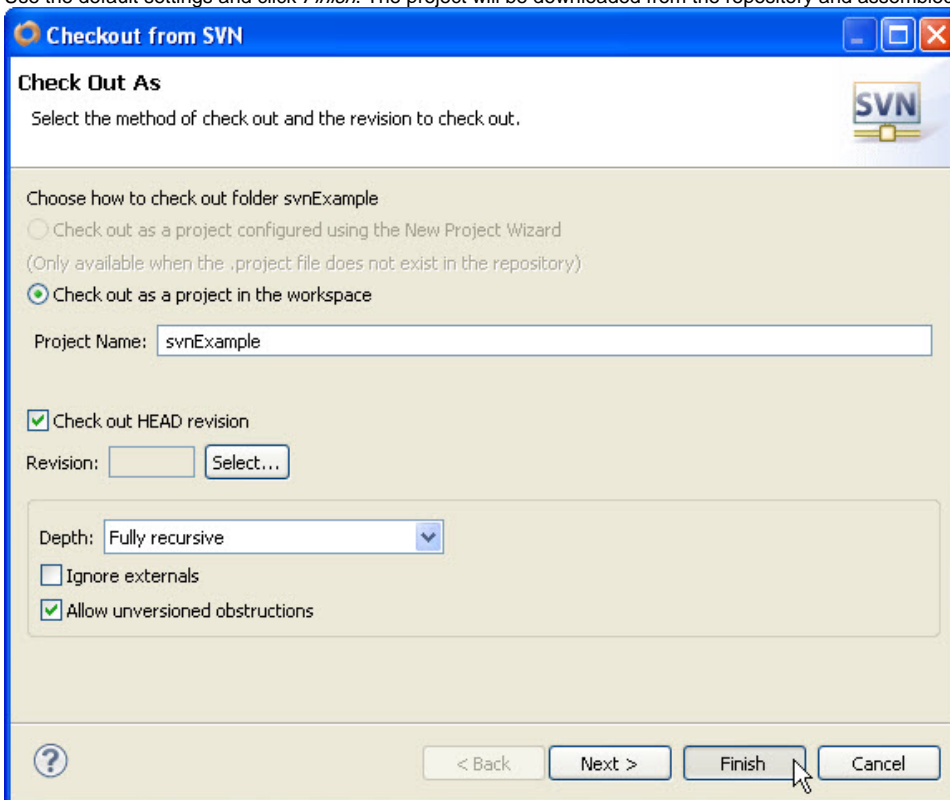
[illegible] the default settings and click Finish. The project will be downloaded from the repository and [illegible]

Checkout from SVN

Check Out As

Select the method of check out and the revision to check out.

SVN

Choose how to check out folder svnExample

Check out as a project configured using the New Project Wizard

(Only available when the .project file does not exist in the repository)

Check out as a project in the workspace

Project Name: svnExample

Check out HEAD revision

Revision: Select...

Depth: Fully recursive

Ignore externals

Allow unversioned obstructions

?

< Back

Next >

Finish

Cancel